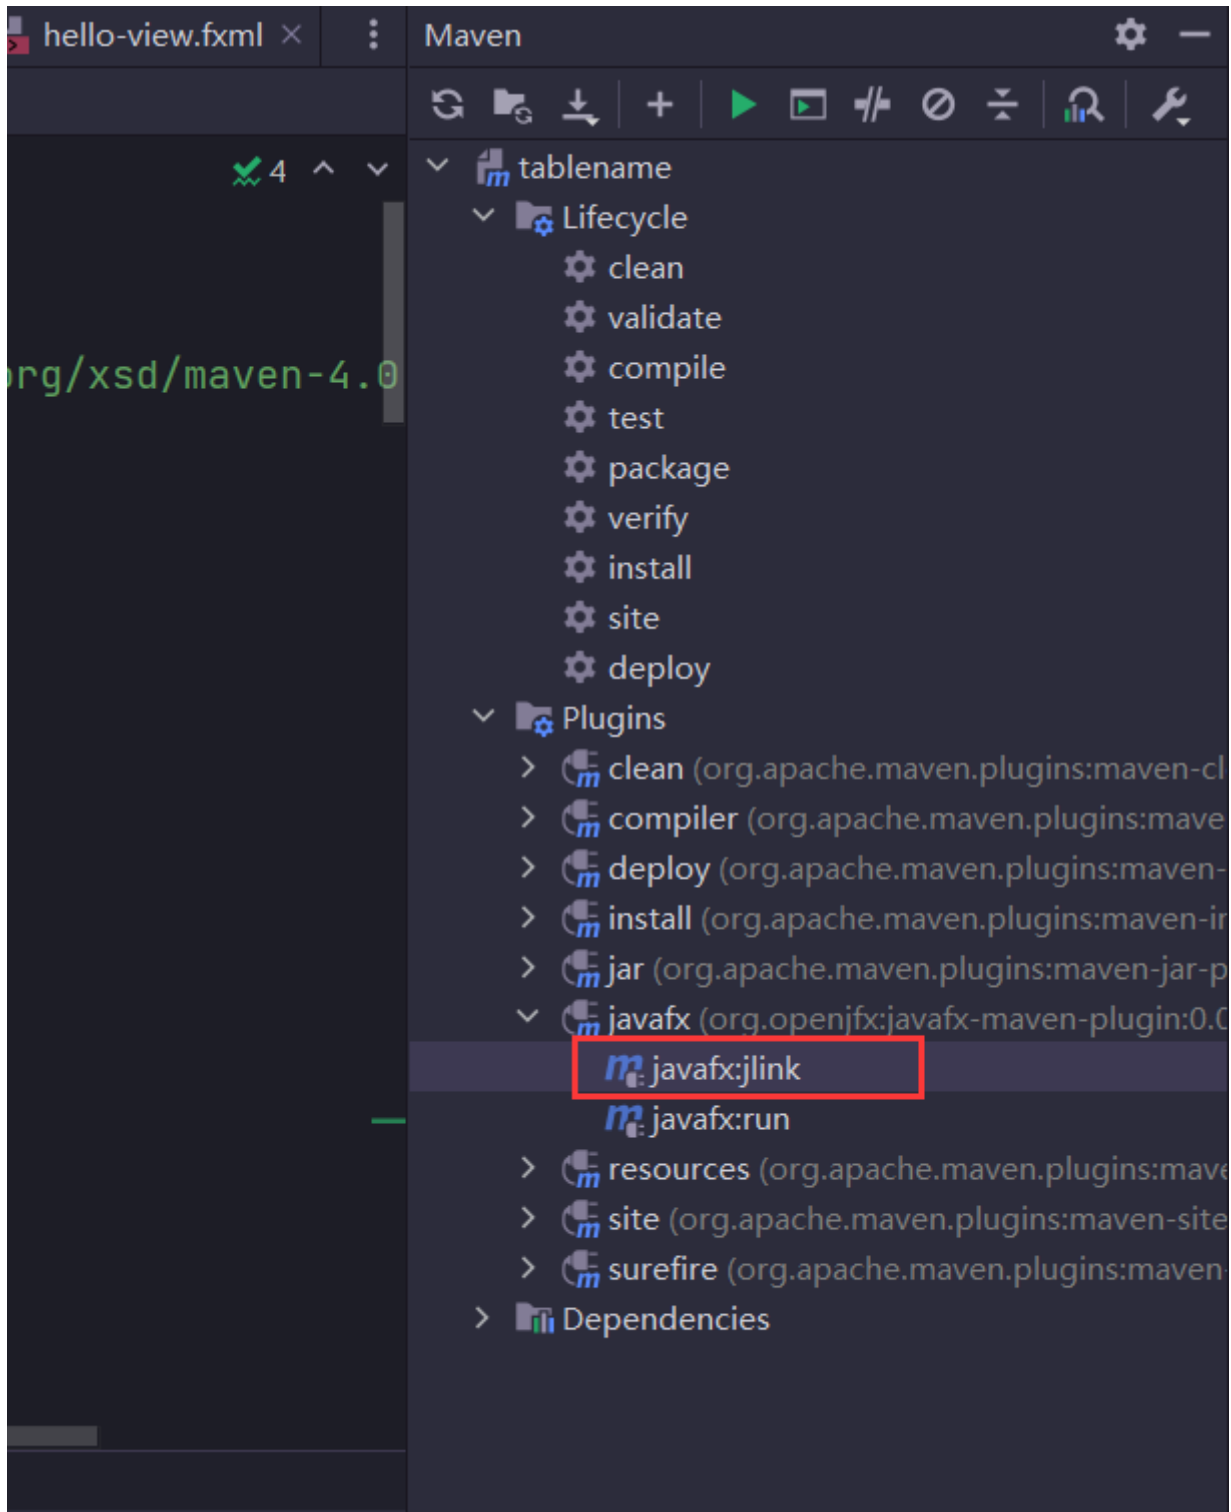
hello-view.fxml ×

4

rg/xsd/maven-4.0

Maven

tablename
Lifecycle
clean
validate
compile
test
package
verify
install
site
deploy
Plugins
clean (org.apache.maven.plugins:maven-cl
compiler (org.apache.maven.plugins:mave
deploy (org.apache.maven.plugins:maven-
install (org.apache.maven.plugins:maven-ir
jar (org.apache.maven.plugins:maven-jar-p
javafx (org.openjfx:javafx-maven-plugin:0.0
javafx:jlink
javafx:run
resources (org.apache.maven.plugins:mave
site (org.apache.maven.plugins:maven-site
surefire (org.apache.maven.plugins:maven-
Dependencies